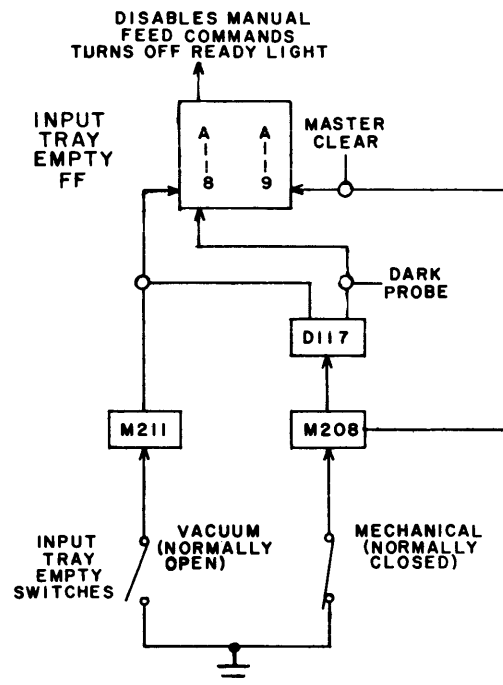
DISABLES MANUAL FEED COMMANDS TURNS OFF READY LIGHT

INPUT TRAY EMPTY FF

A
|
8

A
|
9

MASTER CLEAR

DARK PROBE

D117

M211

M208

INPUT TRAY EMPTY SWITCHES

VACUUM (NORMALLY OPEN)

MECHANICAL (NORMALLY CLOSED)